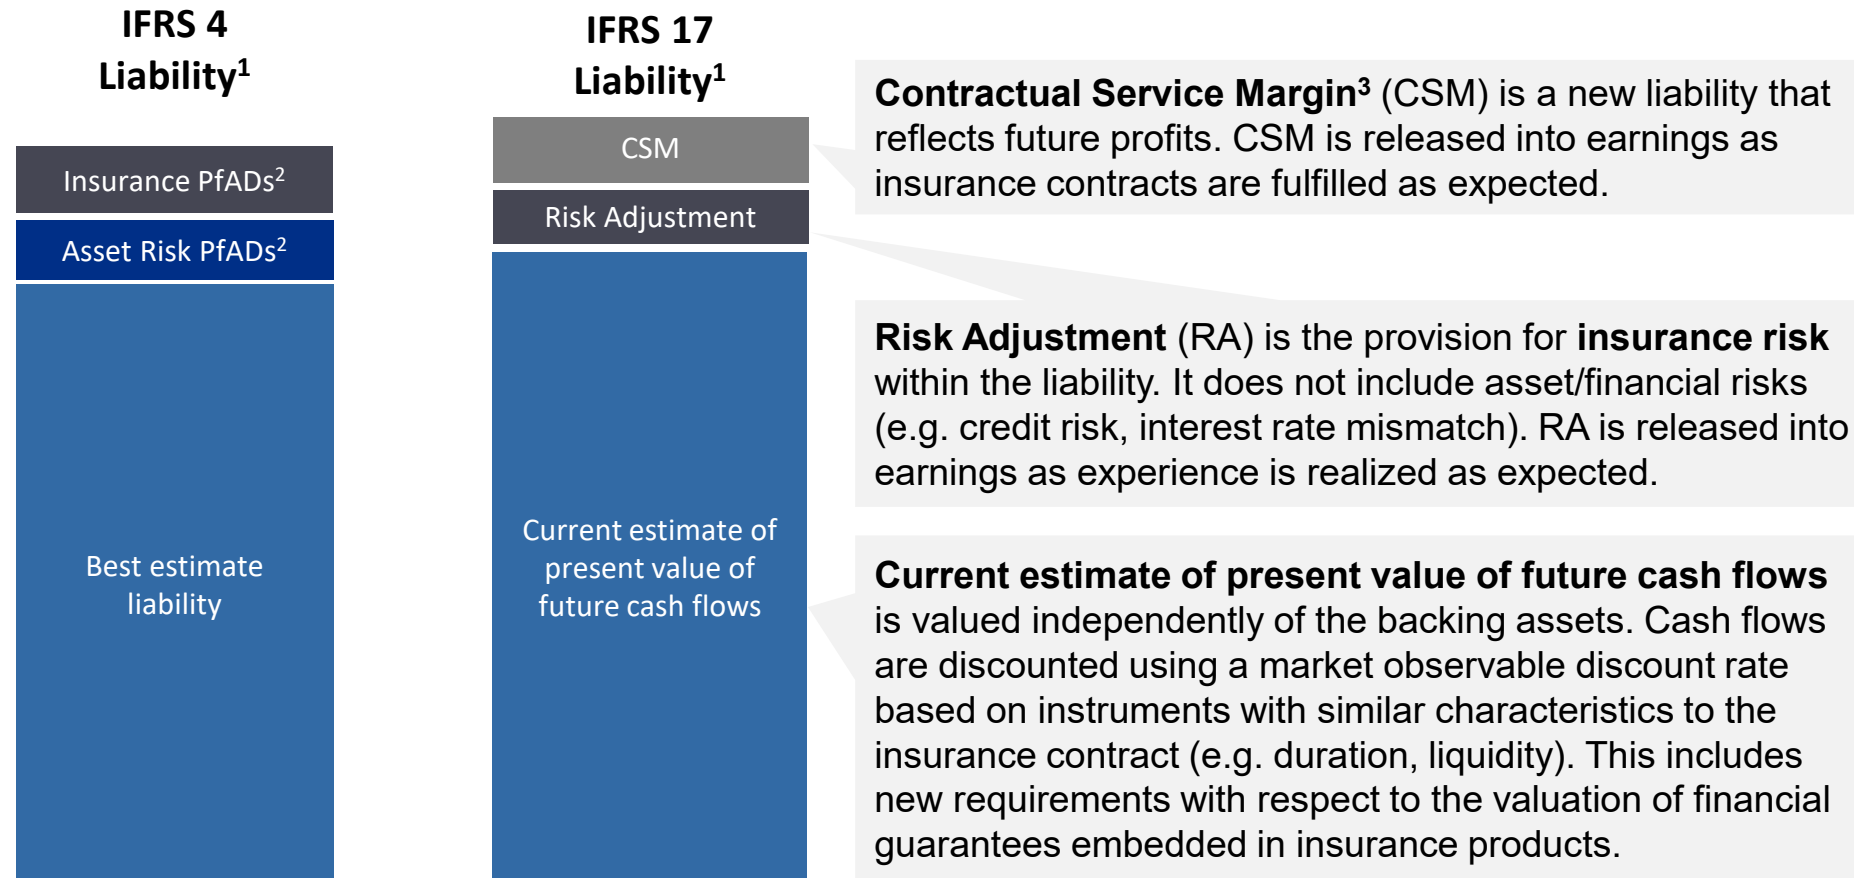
IFRS 4
Liability$^1$

Insurance PfADs$^2$

Asset Risk PfADs$^2$

Best estimate liability

IFRS 17
Liability$^1$

CSM

Risk Adjustment

Current estimate of present value of future cash flows

**Contractual Service Margin$^3$** (CSM) is a new liability that reflects future profits. CSM is released into earnings as insurance contracts are fulfilled as expected.

**Risk Adjustment** (RA) is the provision for **insurance risk** within the liability. It does not include asset/financial risks (e.g. credit risk, interest rate mismatch). RA is released into earnings as experience is realized as expected.

**Current estimate of present value of future cash flows** is valued independently of the backing assets. Cash flows are discounted using a market observable discount rate based on instruments with similar characteristics to the insurance contract (e.g. duration, liquidity). This includes new requirements with respect to the valuation of financial guarantees embedded in insurance products.